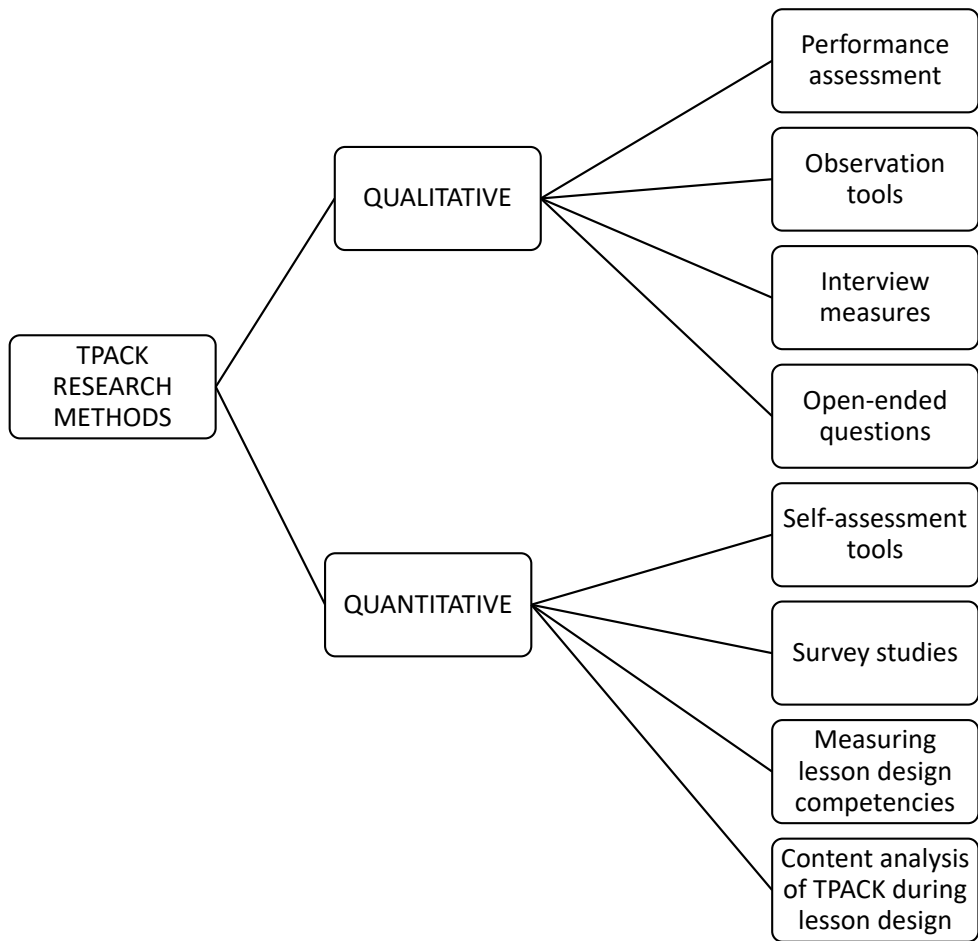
TPACK RESEARCH METHODS

QUALITATIVE

Performance assessment

Observation tools

Interview measures

Open-ended questions

QUANTITATIVE

Self-assessment tools

Survey studies

Measuring lesson design competencies

Content analysis of TPACK during lesson design